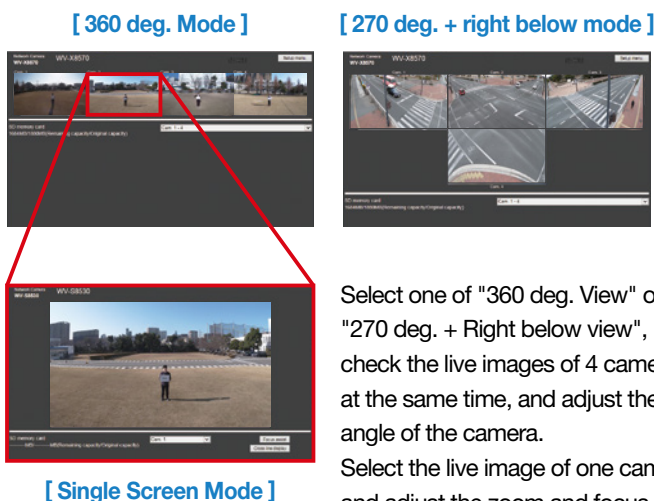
[ 360 deg. Mode ]

Network Camera
WV-X8570

Setup menu

SD memory card
Available 1000MB/Remaining capacity/Original capacity

Cam. 1 - 4

[ 270 deg. + right below mode ]

Network Camera
WV-X8570

Setup menu

Cam. 2

SD memory card
Available 1000MB/Remaining capacity/Original capacity

Cam. 1 - 4

Network Camera
WV-S8530

SD memory card
------ MB/Remaining capacity/Original capacity

Cam. 1

Focus assist

Close the display

[ Single Screen Mode ]

Select one of "360 deg. View" o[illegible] "270 deg. + Right below view", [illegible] check the live images of 4 came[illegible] at the same time, and adjust the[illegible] angle of the camera.
Select the live image of one cam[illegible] and adjust the zoom and focus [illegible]